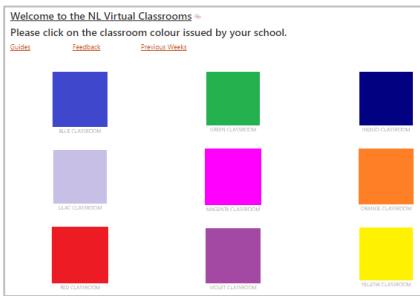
Welcome to the NL Virtual Classrooms

Please click on the classroom colour issued by your school.

Guides Feedback Previous Weeks

BLUE CLASSROOM GREEN CLASSROOM INDIGO CLASSROOM

LILAC CLASSROOM MAGENTA CLASSROOM ORANGE CLASSROOM

RED CLASSROOM VIOLET CLASSROOM YELLOW CLASSROOM